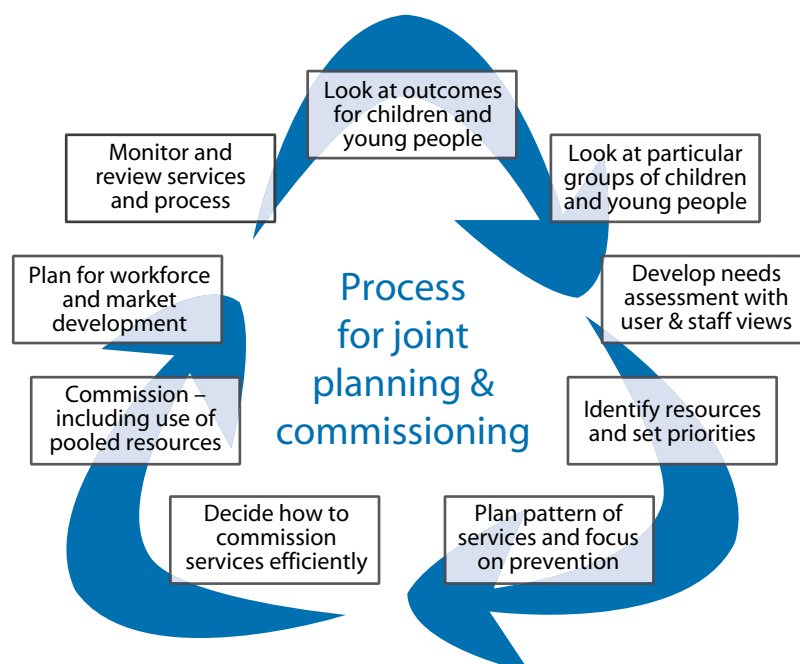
Process for joint planning & commissioning

Look at outcomes for children and young people

Look at particular groups of children and young people

Develop needs assessment with user & staff views

Identify resources and set priorities

Plan pattern of services and focus on prevention

Decide how to commission services efficiently

Commission – including use of pooled resources

Plan for workforce and market development

Monitor and review services and process